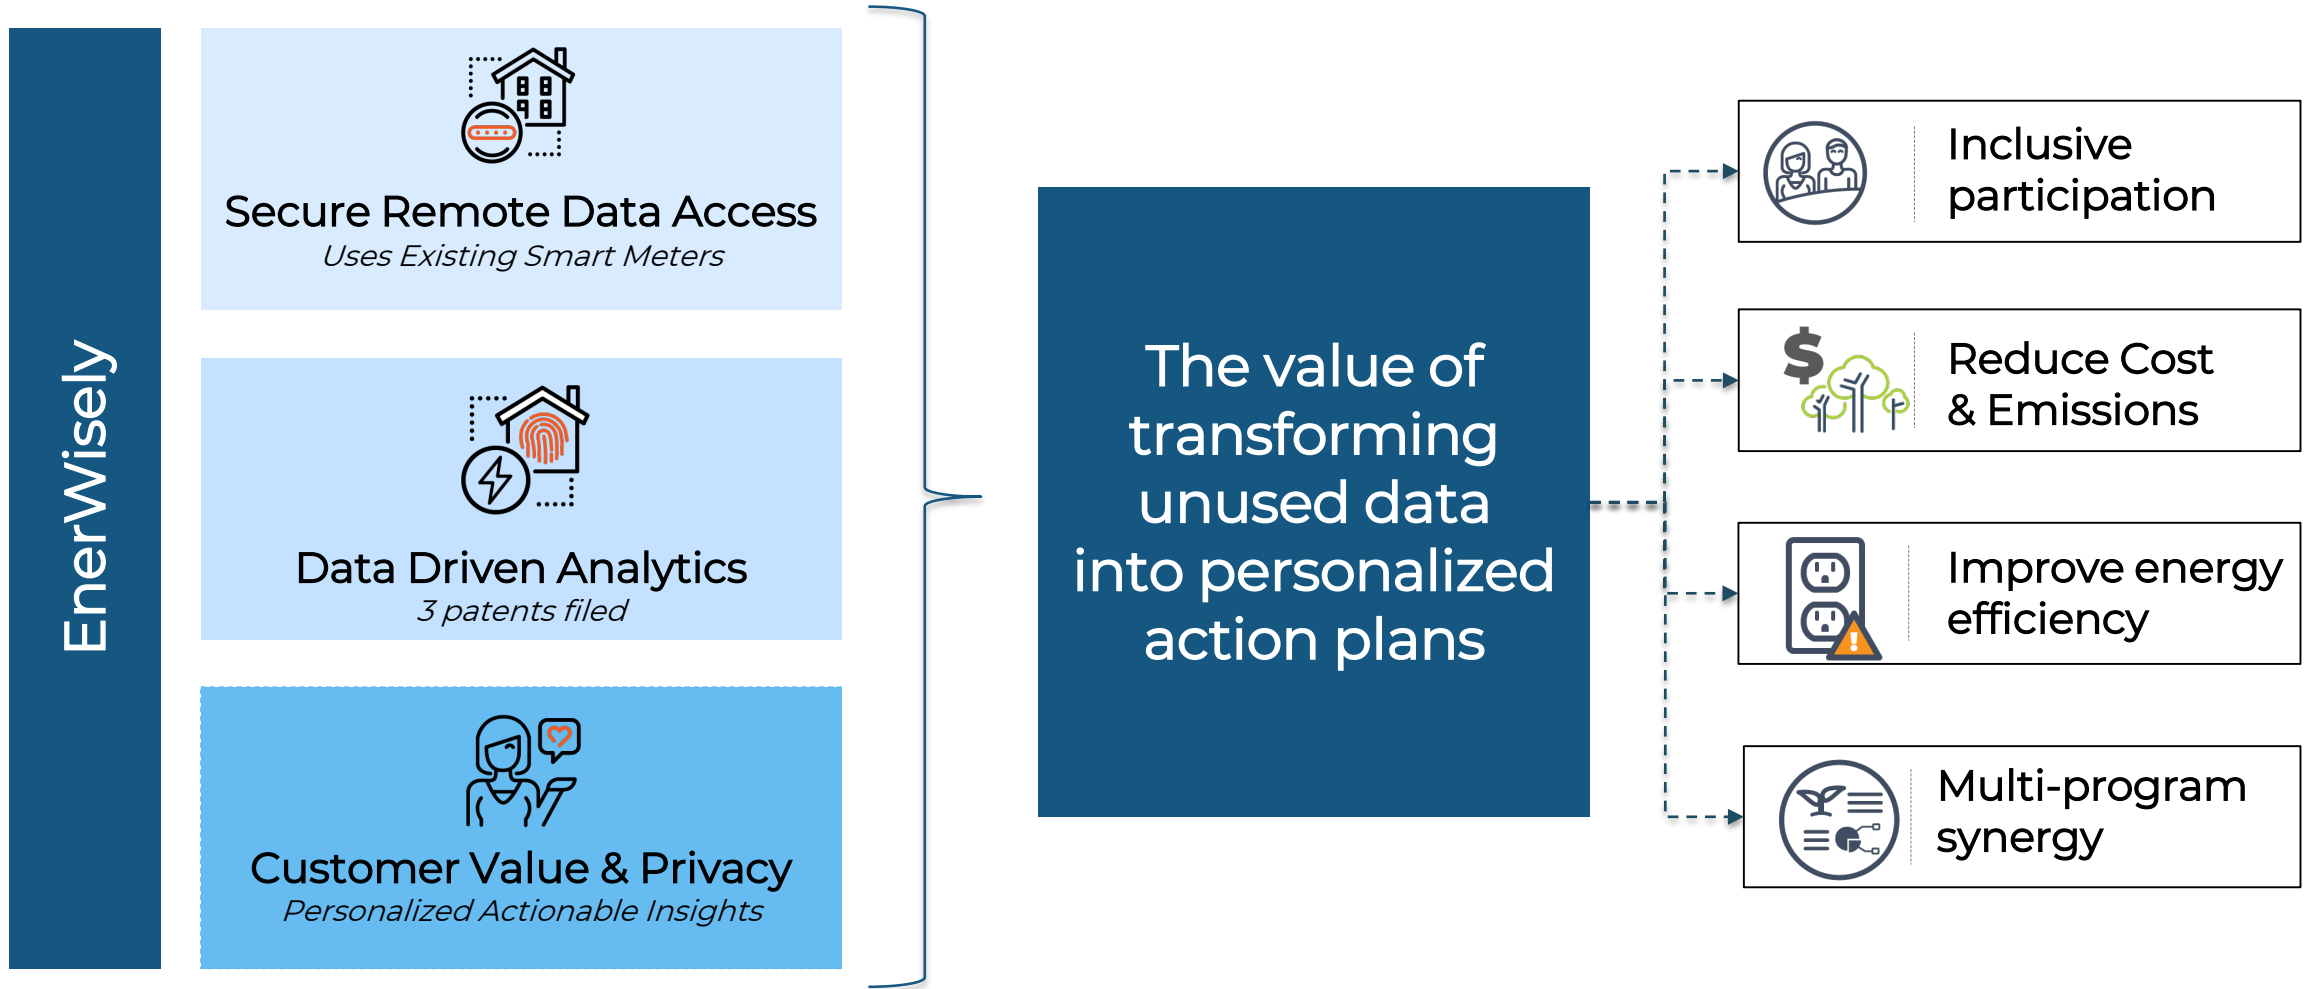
EnerWisely

Secure Remote Data Access
Uses Existing Smart Meters

Data Driven Analytics
3 patents filed

Customer Value & Privacy
Personalized Actionable Insights

The value of transforming unused data into personalized action plans

Inclusive participation

$

Reduce Cost & Emissions

Improve energy efficiency

Multi-program synergy